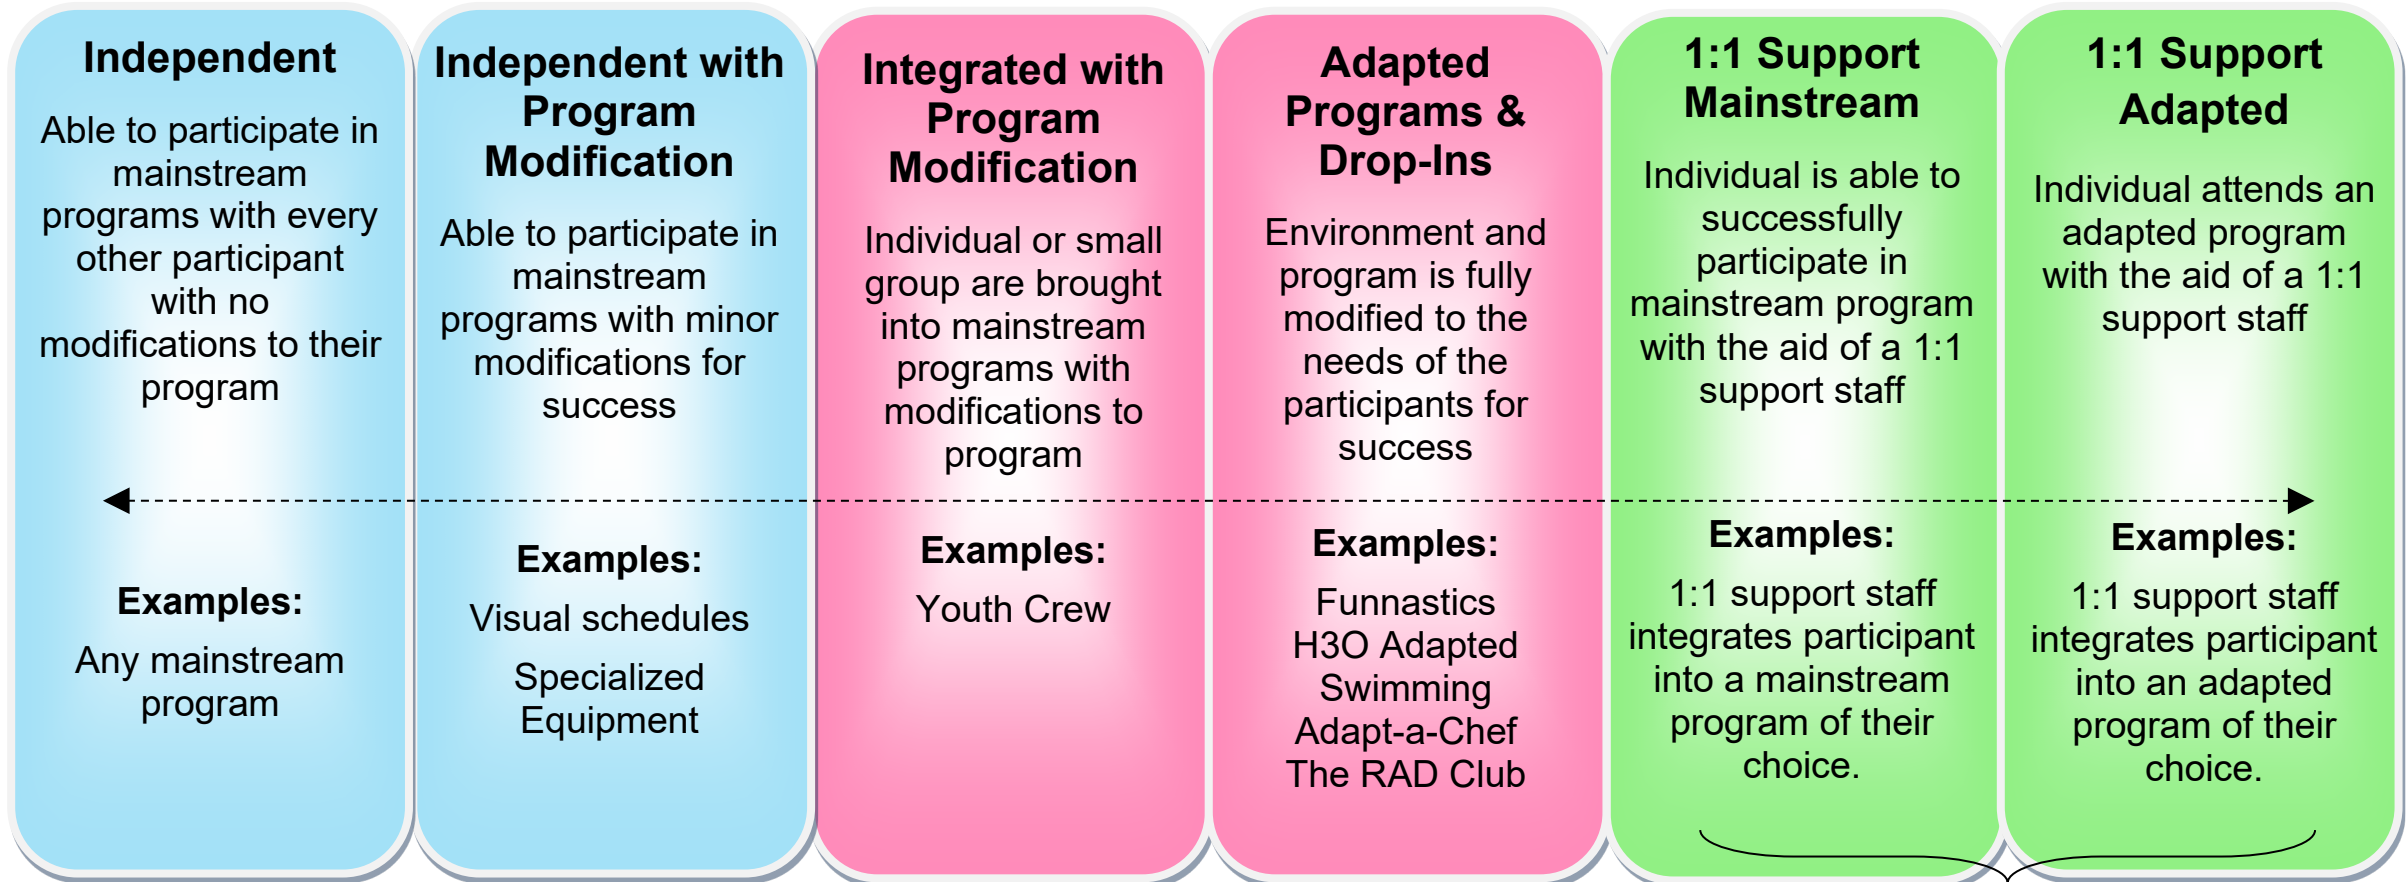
Independent

Able to participate in mainstream programs with every other participant with no modifications to their program

Examples:

Any mainstream program

Independent with Program Modification

Able to participate in mainstream programs with minor modifications for success

Examples:

Visual schedules

Specialized Equipment

Integrated with Program Modification

Individual or small group are brought into mainstream programs with modifications to program

Examples:

Youth Crew

Adapted Programs & Drop-Ins

Environment and program is fully modified to the needs of the participants for success

Examples:

Funnastics
H3O Adapted Swimming
Adapt-a-Chef
The RAD Club

1:1 Support Mainstream

Individual is able to successfully participate in mainstream program with the aid of a 1:1 support staff

Examples:

1:1 support staff integrates participant into a mainstream program of their choice.

1:1 Support Adapted

Individual attends an adapted program with the aid of a 1:1 support staff

Examples:

1:1 support staff integrates participant into an adapted program of their choice.